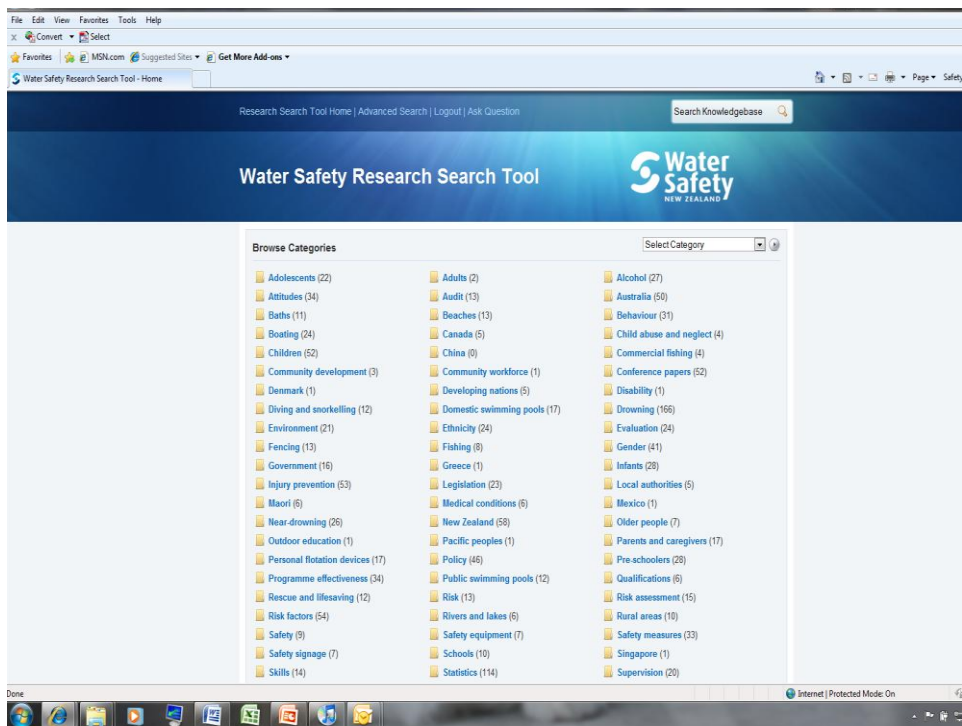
File Edit View Favorites Tools Help
Convert ▾ Select
Favorites MSN.com Suggested Sites ▾ Get More Add-ons ▾
Water Safety Research Search Tool - Home
Page ▾ Safety

Research Search Tool Home | Advanced Search | Logout | Ask Question
Search Knowledgebase

Water Safety Research Search Tool

Water Safety NEW ZEALAND

Browse Categories
Select Category

| | | |
|---|---|---|
| Adolescents (22) | Adults (2) | Alcohol (27) |
| Attitudes (34) | Audit (13) | Australia (50) |
| Baths (11) | Beaches (13) | Behaviour (31) |
| Boating (24) | Canada (5) | Child abuse and neglect (4) |
| Children (52) | China (0) | Commercial fishing (4) |
| Community development (3) | Community workforce (1) | Conference papers (52) |
| Denmark (1) | Developing nations (5) | Disability (1) |
| Diving and snorkelling (12) | Domestic swimming pools (17) | Drowning (166) |
| Environment (21) | Ethnicity (24) | Evaluation (24) |
| Fencing (13) | Fishing (8) | Gender (41) |
| Government (16) | Greece (1) | Infants (28) |
| Injury prevention (53) | Legislation (23) | Local authorities (5) |
| Maori (6) | Medical conditions (6) | Mexico (1) |
| Near-drowning (26) | New Zealand (58) | Older people (7) |
| Outdoor education (1) | Pacific peoples (1) | Parents and caregivers (17) |
| Personal flotation devices (17) | Policy (46) | Pre-schoolers (28) |
| Programme effectiveness (34) | Public swimming pools (12) | Qualifications (6) |
| Rescue and lifesaving (12) | Risk (13) | Risk assessment (15) |
| Risk factors (54) | Rivers and lakes (6) | Rural areas (10) |
| Safety (9) | Safety equipment (7) | Safety measures (33) |
| Safety signage (7) | Schools (10) | Singapore (1) |
| Skills (14) | Statistics (114) | Supervision (20) |

Done
Internet | Protected Mode: On